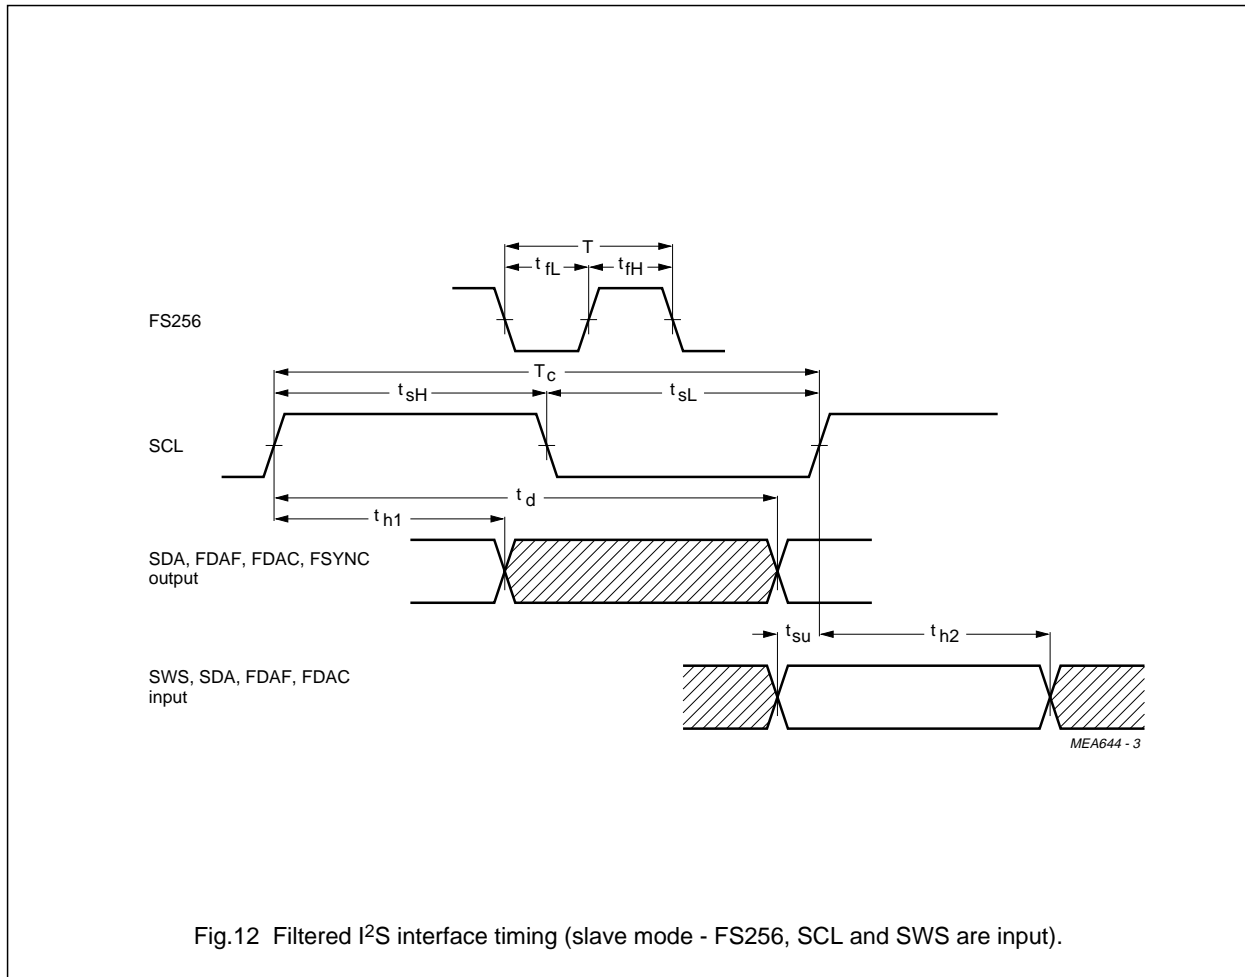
T

$t_{fL}$

$t_{fH}$

FS256

$T_c$

$t_{sH}$

$t_{sL}$

SCL

$t_d$

$t_{h1}$

SDA, FDAF, FDAC, FSYNC output

$t_{su}$

$t_{h2}$

SWS, SDA, FDAF, FDAC input

MEA644 - 3

Fig.12 Filtered I$^2$S interface timing (slave mode - FS256, SCL and SWS are input).